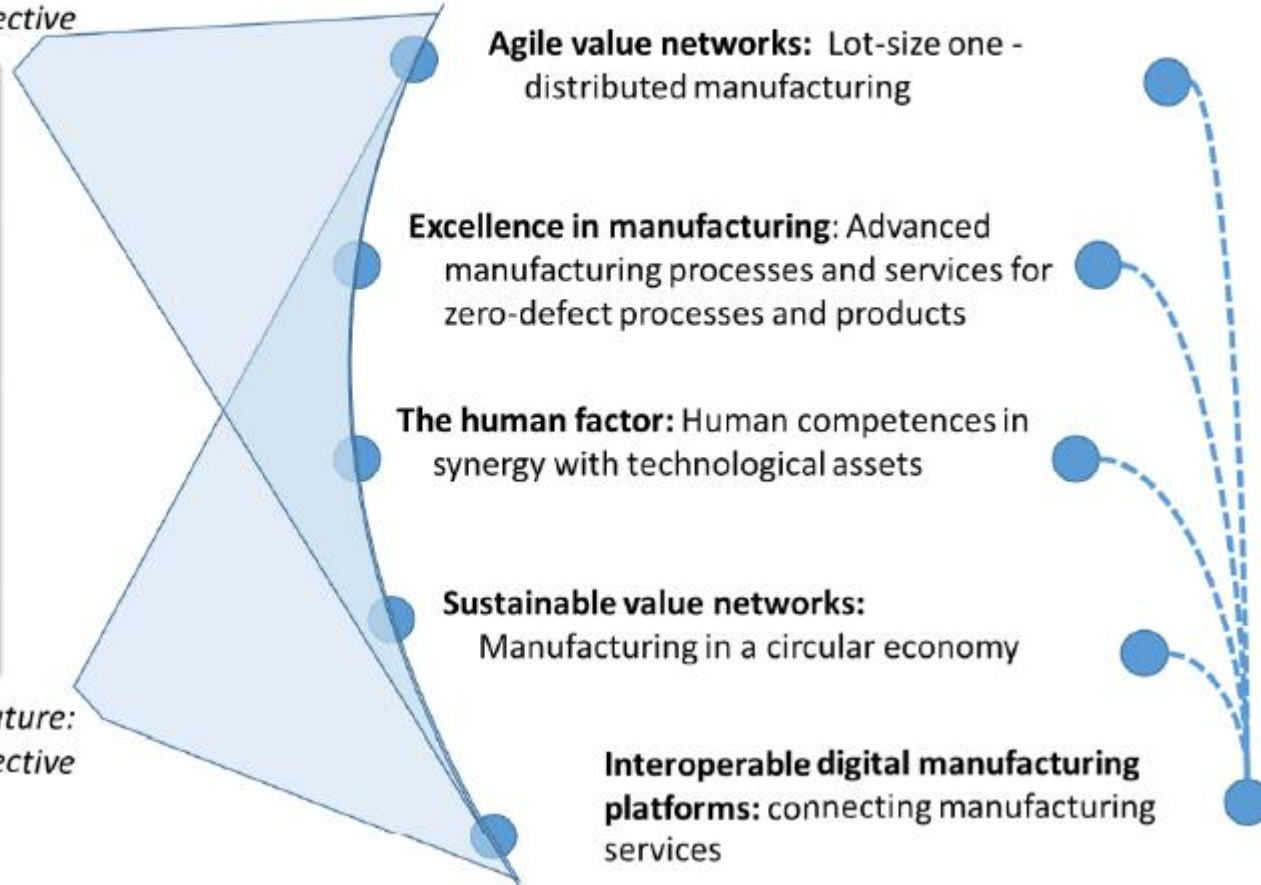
ective

Agile value networks: Lot-size one - distributed manufacturing

Excellence in manufacturing: Advanced manufacturing processes and services for zero-defect processes and products

The human factor: Human competences in synergy with technological assets

Sustainable value networks: Manufacturing in a circular economy

ture:
ective

Interoperable digital manufacturing platforms: connecting manufacturing services